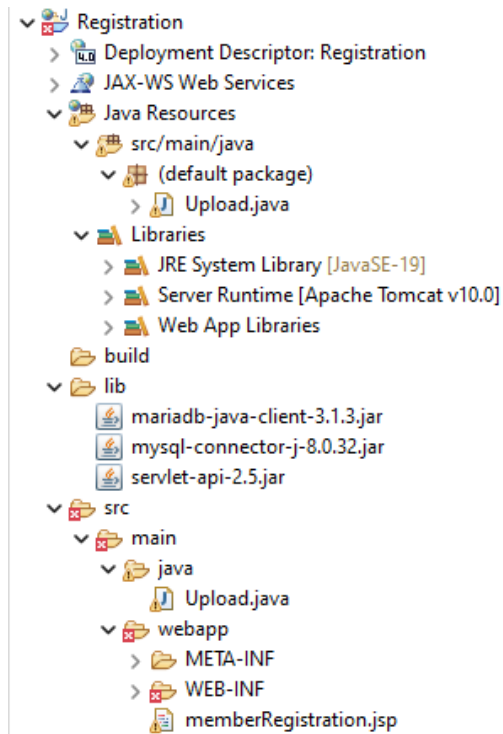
Registration
Deployment Descriptor: Registration
JAX-WS Web Services
Java Resources
src/main/java
(default package)
Upload.java
Libraries
JRE System Library [JavaSE-19]
Server Runtime [Apache Tomcat v10.0]
Web App Libraries
build
lib
mariadb-java-client-3.1.3.jar
mysql-connector-j-8.0.32.jar
servlet-api-2.5.jar
src
main
java
Upload.java
webapp
META-INF
WEB-INF
memberRegistration.jsp